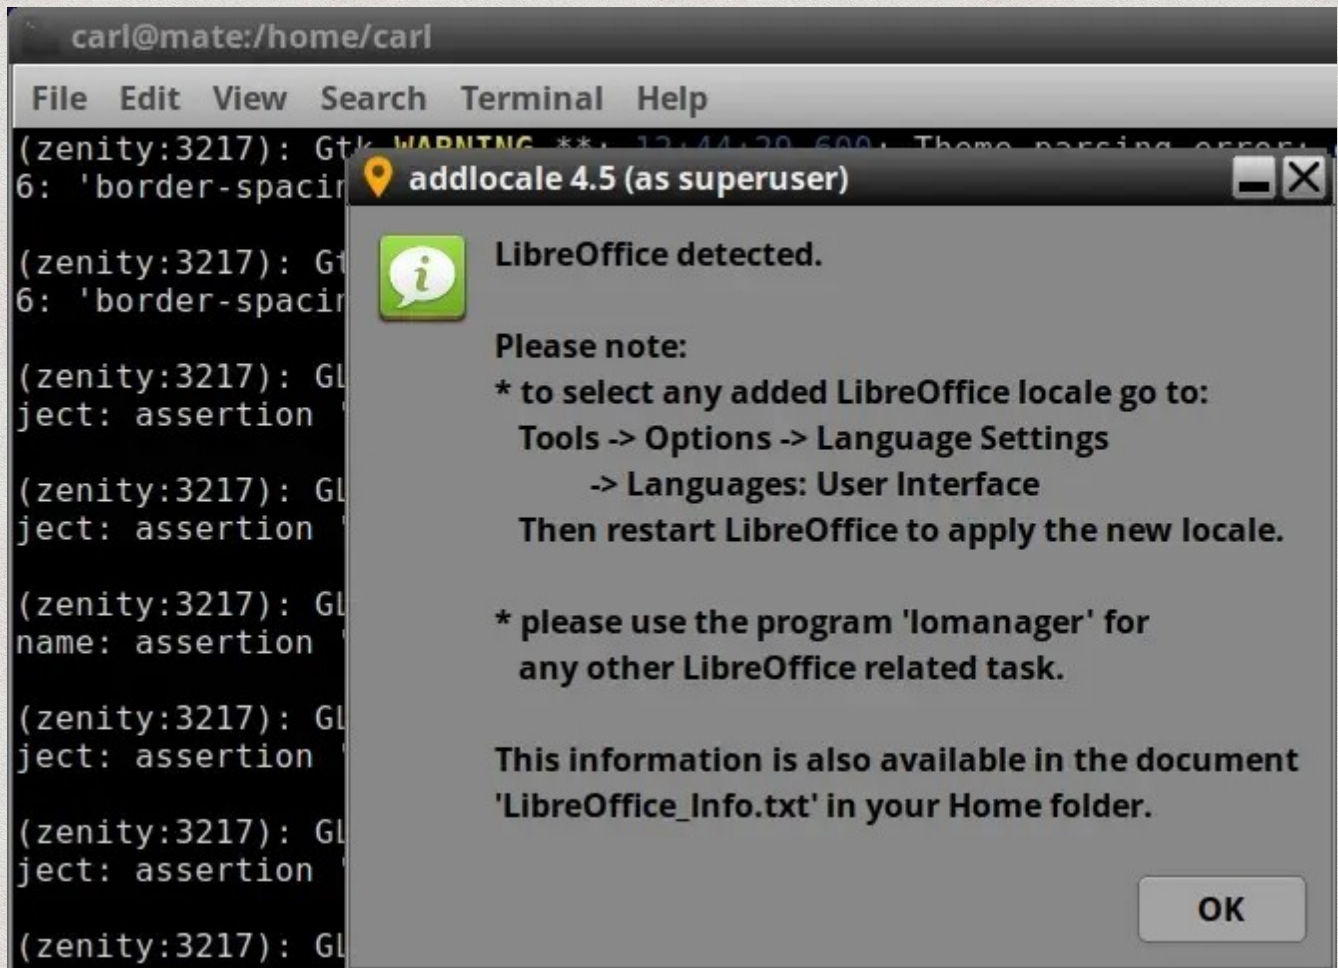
carl@mate:/home/carl

File Edit View Search Terminal Help

(zenity:3217): Gtk-WARNING **: 12:44:29.600: Theme parsing error:
6: 'border-spacin

(zenity:3217): Gt
6: 'border-spacin

(zenity:3217): GL
ject: assertion

(zenity:3217): GL
ject: assertion

(zenity:3217): GL
name: assertion

(zenity:3217): GL
ject: assertion

(zenity:3217): GL
ject: assertion

(zenity:3217): GL

addlocale 4.5 (as superuser)

LibreOffice detected.

Please note:
* to select any added LibreOffice locale go to:
Tools -> Options -> Language Settings
-> Languages: User Interface
Then restart LibreOffice to apply the new locale.

* please use the program 'lomanager' for any other LibreOffice related task.

This information is also available in the document 'LibreOffice_Info.txt' in your Home folder.

OK